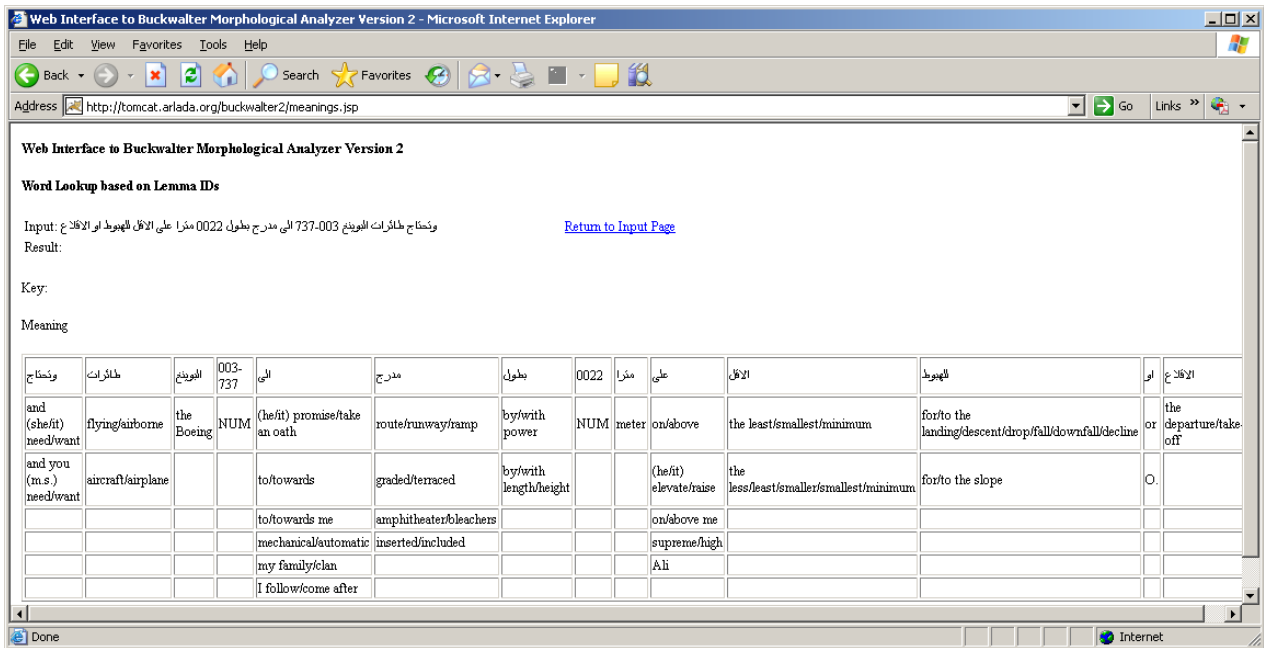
Web Interface to Buckwalter Morphological Analyzer Version 2 - Microsoft Internet Explorer

File Edit View Favorites Tools Help

Back Search Favorites

Address http://tomcat.arlada.org/buckwalter2/meanings.jsp Go Links

Web Interface to Buckwalter Morphological Analyzer Version 2

Word Lookup based on Lemma IDs

Input: وتحتاج طائرات البوينغ 003-737 الى مدرج بطول 0022 مترا على الاقل للهبوط او الاقلاع

Return to Input Page

Result:

Key:

Meaning

| وتحتاج | طائرات | البوينغ | 003-737 | الى | مدرج | بطول | 0022 | مترا | على | الاقل | للهبوط | او | الاقلاع |
|---|---|---|---|---|---|---|---|---|---|---|---|---|---|
| and (she/it) need/want | flying/airborne | the Boeing | NUM | (he/it) promise/take an oath | route/runway/ramp | by/with power | NUM | meter | on/above | the least/smallest/minimum | for/to the landing/descent/drop/fall/downfall/decline | or | the departure/take-off |
| and you (m.s.) need/want | aircraft/airplane | | | to/towards | graded/terraced | by/with length/height | | | (he/it) elevate/raise | the less/least/smaller/smallest/minimum | for/to the slope | O. | |
| | | | | to/towards me | amphitheater/bleachers | | | | on/above me | | | | |
| | | | | mechanical/automatic | inserted/included | | | | supreme/high | | | | |
| | | | | my family/clan | | | | | Ali | | | | |
| | | | | I follow/come after | | | | | | | | | |

Done Internet